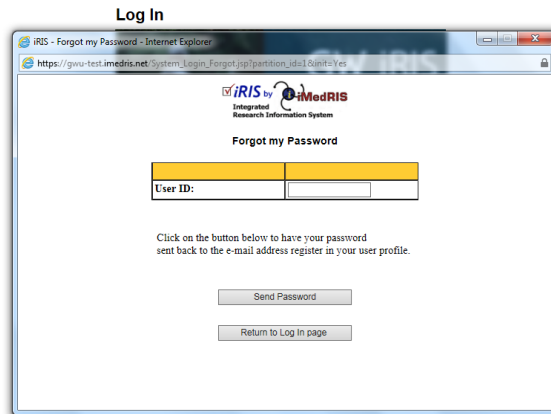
Log In

iRIS - Forgot my Password - Internet Explorer

https://gwu-test.imedris.net/System_Login_Forgot.jsp?partition_id=1&init=Yes

iRIS by iMedRIS
Integrated Research Information System

Forgot my Password

| | |
|---|---|
| User ID: | |

Click on the button below to have your password sent back to the e-mail address register in your user profile.

Send Password

Return to Log In page